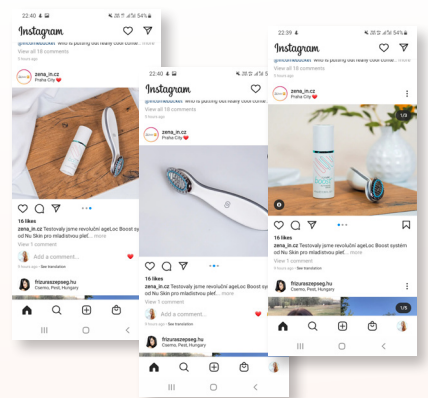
22:40 54%
Instagram
@ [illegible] Who is putting out really cool conte... more
View all 18 comments
9 hours ago
zena_in.cz
Praha City ❤️
16 likes
zena_in.cz Testovaly jsme revoluční ageLoc Boost systém od Nu Skin pro mladistvou pleť... more
View 1 comment
Add a comment...
9 hours ago · See translation
frizurazepeg.hu
Csemo, Pest, Hungary

22:40 54%
Instagram
@ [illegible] Who is putting out really cool conte... more
View all 18 comments
9 hours ago
zena_in.cz
Praha City ❤️
16 likes
zena_in.cz Testovaly jsme revoluční ageLoc Boost systém od Nu Skin pro mladistvou pleť... more
View 1 comment
Add a comment...
9 hours ago · See translation
frizurazepeg.hu
Csemo, Pest, Hungary

22:39 54%
Instagram
@ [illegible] Who is putting out really cool conte... more
View all 18 comments
9 hours ago
zena_in.cz
Praha City ❤️
1/3
16 likes
zena_in.cz Testovaly jsme revoluční ageLoc Boost systém od Nu Skin pro mladistvou pleť... more
View 1 comment
9 hours ago · See translation
frizurazepeg.hu
Csemo, Pest, Hungary
1/5